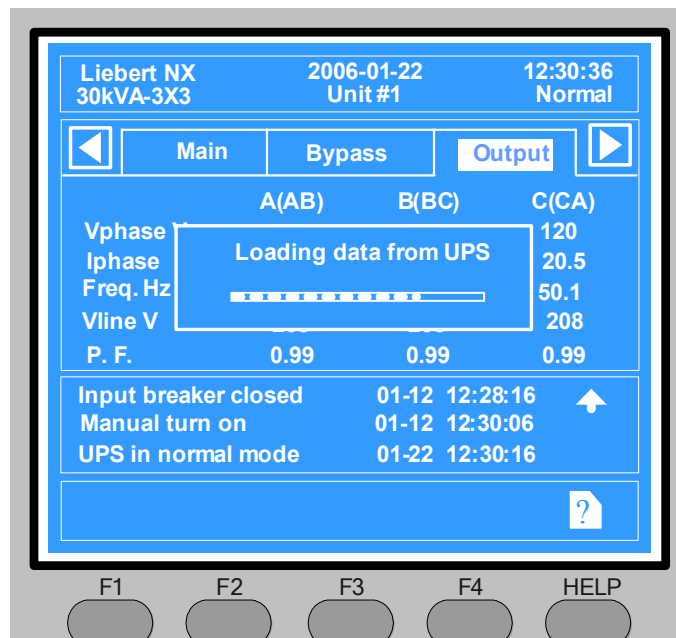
Liebert NX
30kVA-3X3

2006-01-22
Unit #1

12:30:36
Normal

Main | Bypass | Output

| | A(AB) | B(BC) | C(CA) |
|---|---|---|---|
| Vphase V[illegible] | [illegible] | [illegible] | 120 |
| Iphase | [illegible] | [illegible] | 20.5 |
| Freq. Hz | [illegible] | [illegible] | 50.1 |
| Vline V | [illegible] | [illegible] | 208 |
| P. F. | 0.99 | 0.99 | 0.99 |

Loading data from UPS

Input breaker closed 01-12 12:28:16
Manual turn on 01-12 12:30:06
UPS in normal mode 01-22 12:30:16

?

F1 F2 F3 F4 HELP